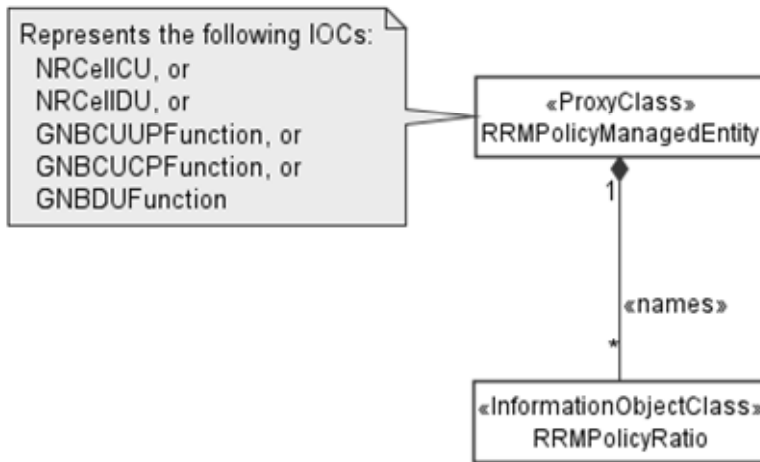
Represents the following IOCs:
NRCellCU, or
NRCellDU, or
GNBCUUPFunction, or
GNBCUCPFunction, or
GNBDUFunction

«ProxyClass»
RRMPolicyManagedEntity

1

«names»

*

«InformationObjectClass»
RRMPolicyRatio